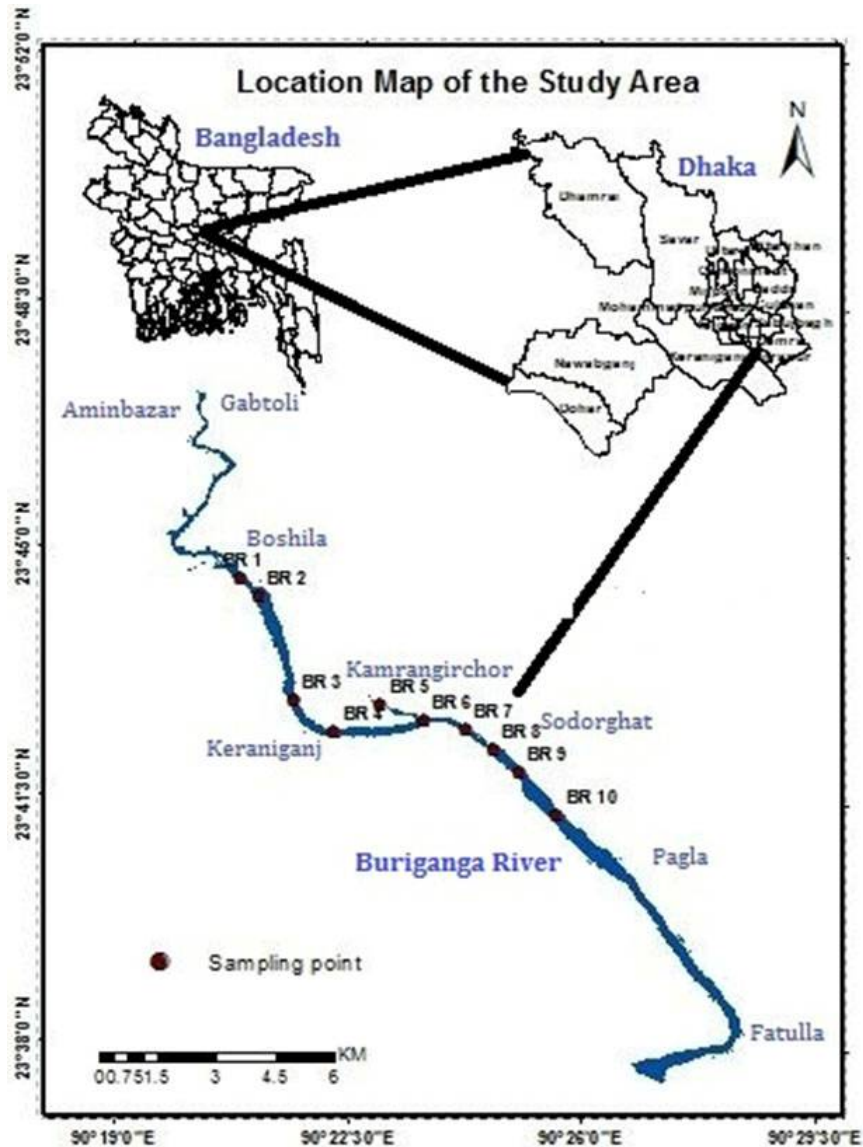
Location Map of the Study Area

N

Bangladesh

Dhaka

Dhamrai

Savar

Uttara

Mohammadpur

Nawabganj

Dohar

Keraniganj

23°52'0"N

23°48'30"N

23°45'0"N

23°41'30"N

23°38'0"N

Aminbazar

Gabtoli

Boshila

BR 1

BR 2

BR 3

Kamrangirchor

BR 4

BR 5

BR 6

BR 7

BR 8

Sodorghat

BR 9

BR 10

Keraniganj

Buriganga River

Pagla

Fatulla

Sampling point

0 0.75 1.5 3 4.5 6 KM

90°19'0"E

90°22'30"E

90°26'0"E

90°29'30"E